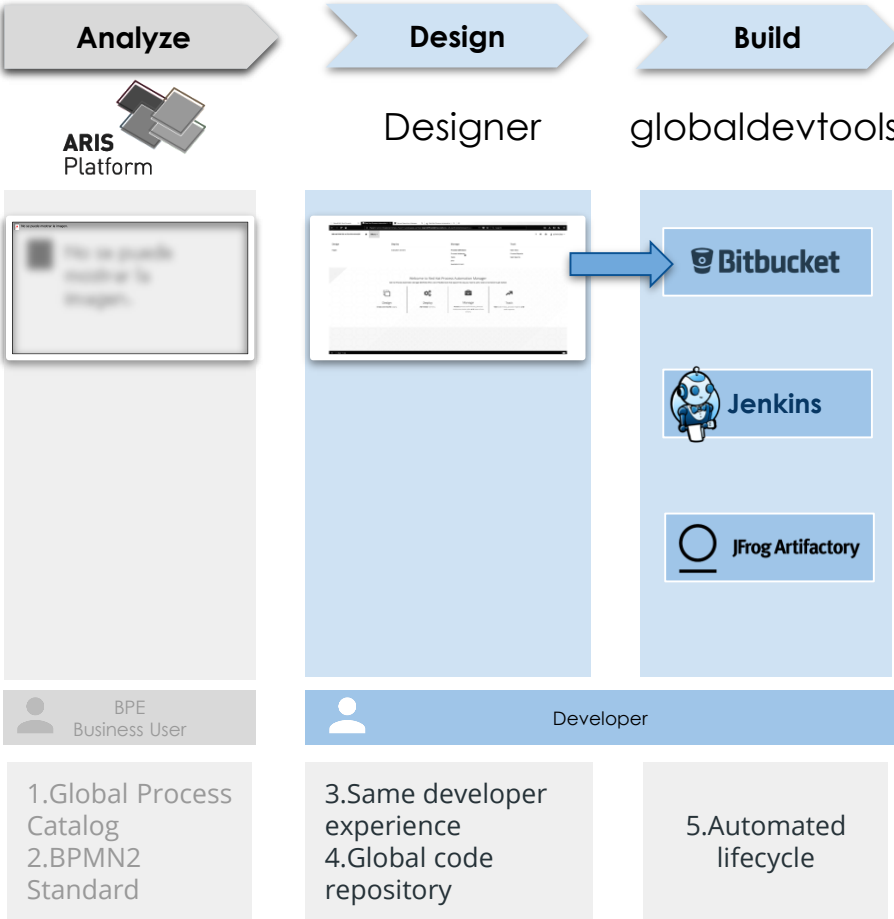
Analyze

Design

Build

ARIS Platform

Designer

globaldevtools

Bitbucket

Jenkins

JFrog Artifactory

BPE
Business User

Developer

1.Global Process Catalog
2.BPMN2 Standard

3.Same developer experience
4.Global code repository

5.Automated lifecycle